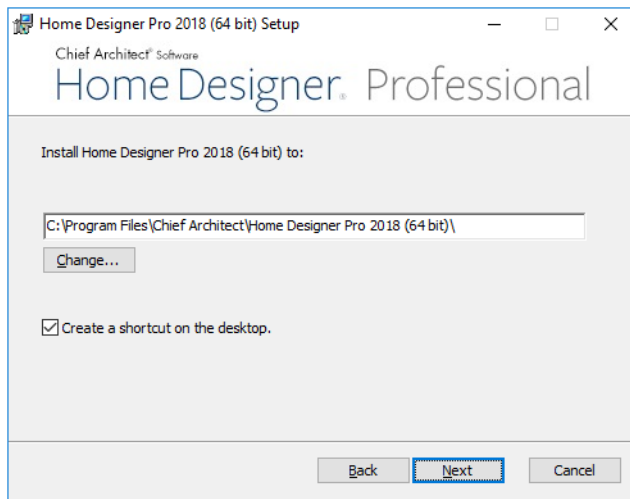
Home Designer Pro 2018 (64 bit) Setup

Chief Architect® Software
Home Designer® Professional

Install Home Designer Pro 2018 (64 bit) to:

C:\Program Files\Chief Architect\Home Designer Pro 2018 (64 bit)\

Change...

Create a shortcut on the desktop.

Back
Next
Cancel